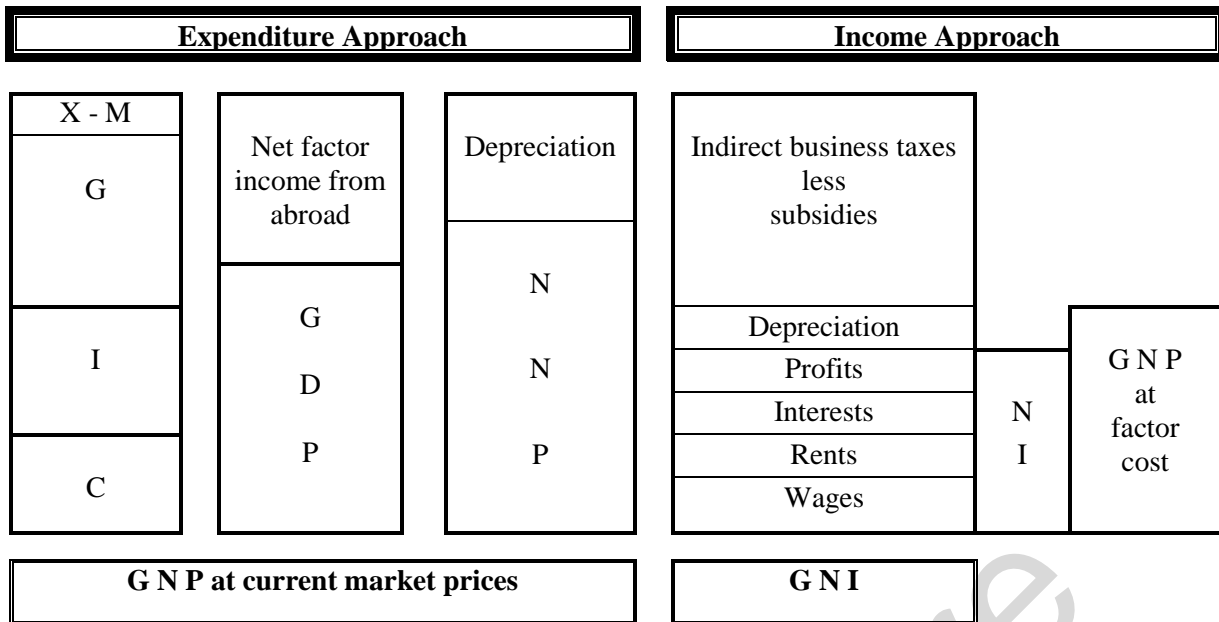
**Expenditure Approach**

**Income Approach**

X - M

G

I

C

Net factor income from abroad

G

D

P

Depreciation

N

N

P

Indirect business taxes less subsidies

Depreciation

Profits

Interests

Rents

Wages

N

I

G N P at factor cost

**G N P at current market prices**

**G N I**